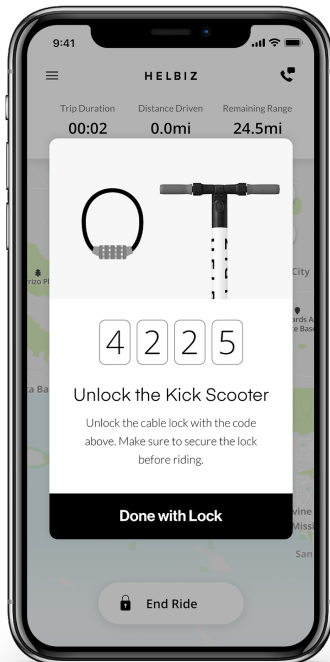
9:41

HELBIZ

Trip Duration
00:02

Distance Driven
0.0mi

Remaining Range
24.5mi

4 2 2 5

Unlock the Kick Scooter

Unlock the cable lock with the code above. Make sure to secure the lock before riding.

Done with Lock

End Ride